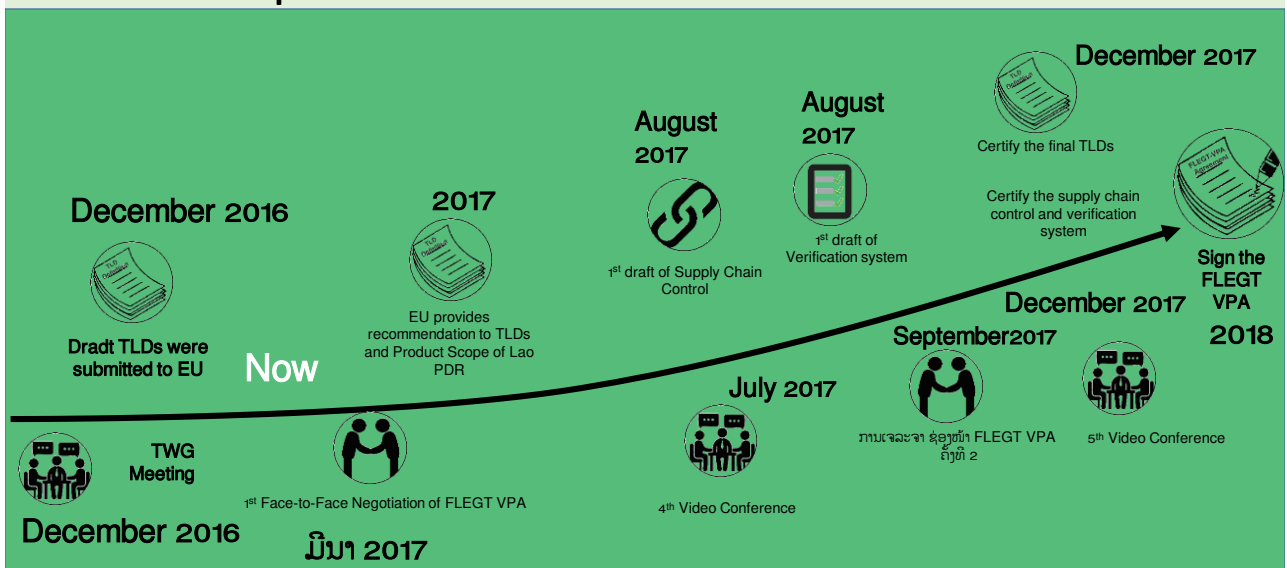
December 2017

Certify the final TLDs

Certify the supply chain control and verification system

Sign the FLEGT VPA

2018

August 2017

$1^{st}$ draft of Verification system

August 2017

$1^{st}$ draft of Supply Chain Control

2017

EU provides recommendation to TLDs and Product Scope of Lao PDR

December 2016

Dradt TLDs were submitted to EU

Now

December 2017

September2017

ການເຈລະຈາ ຊ່ອງໜ້າ FLEGT VPA ຄັ້ງທີ 2

$5^{th}$ Video Conference

July 2017

$4^{th}$ Video Conference

TWG Meeting

$1^{st}$ Face-to-Face Negotiation of FLEGT VPA

December 2016

ມີນາ 2017